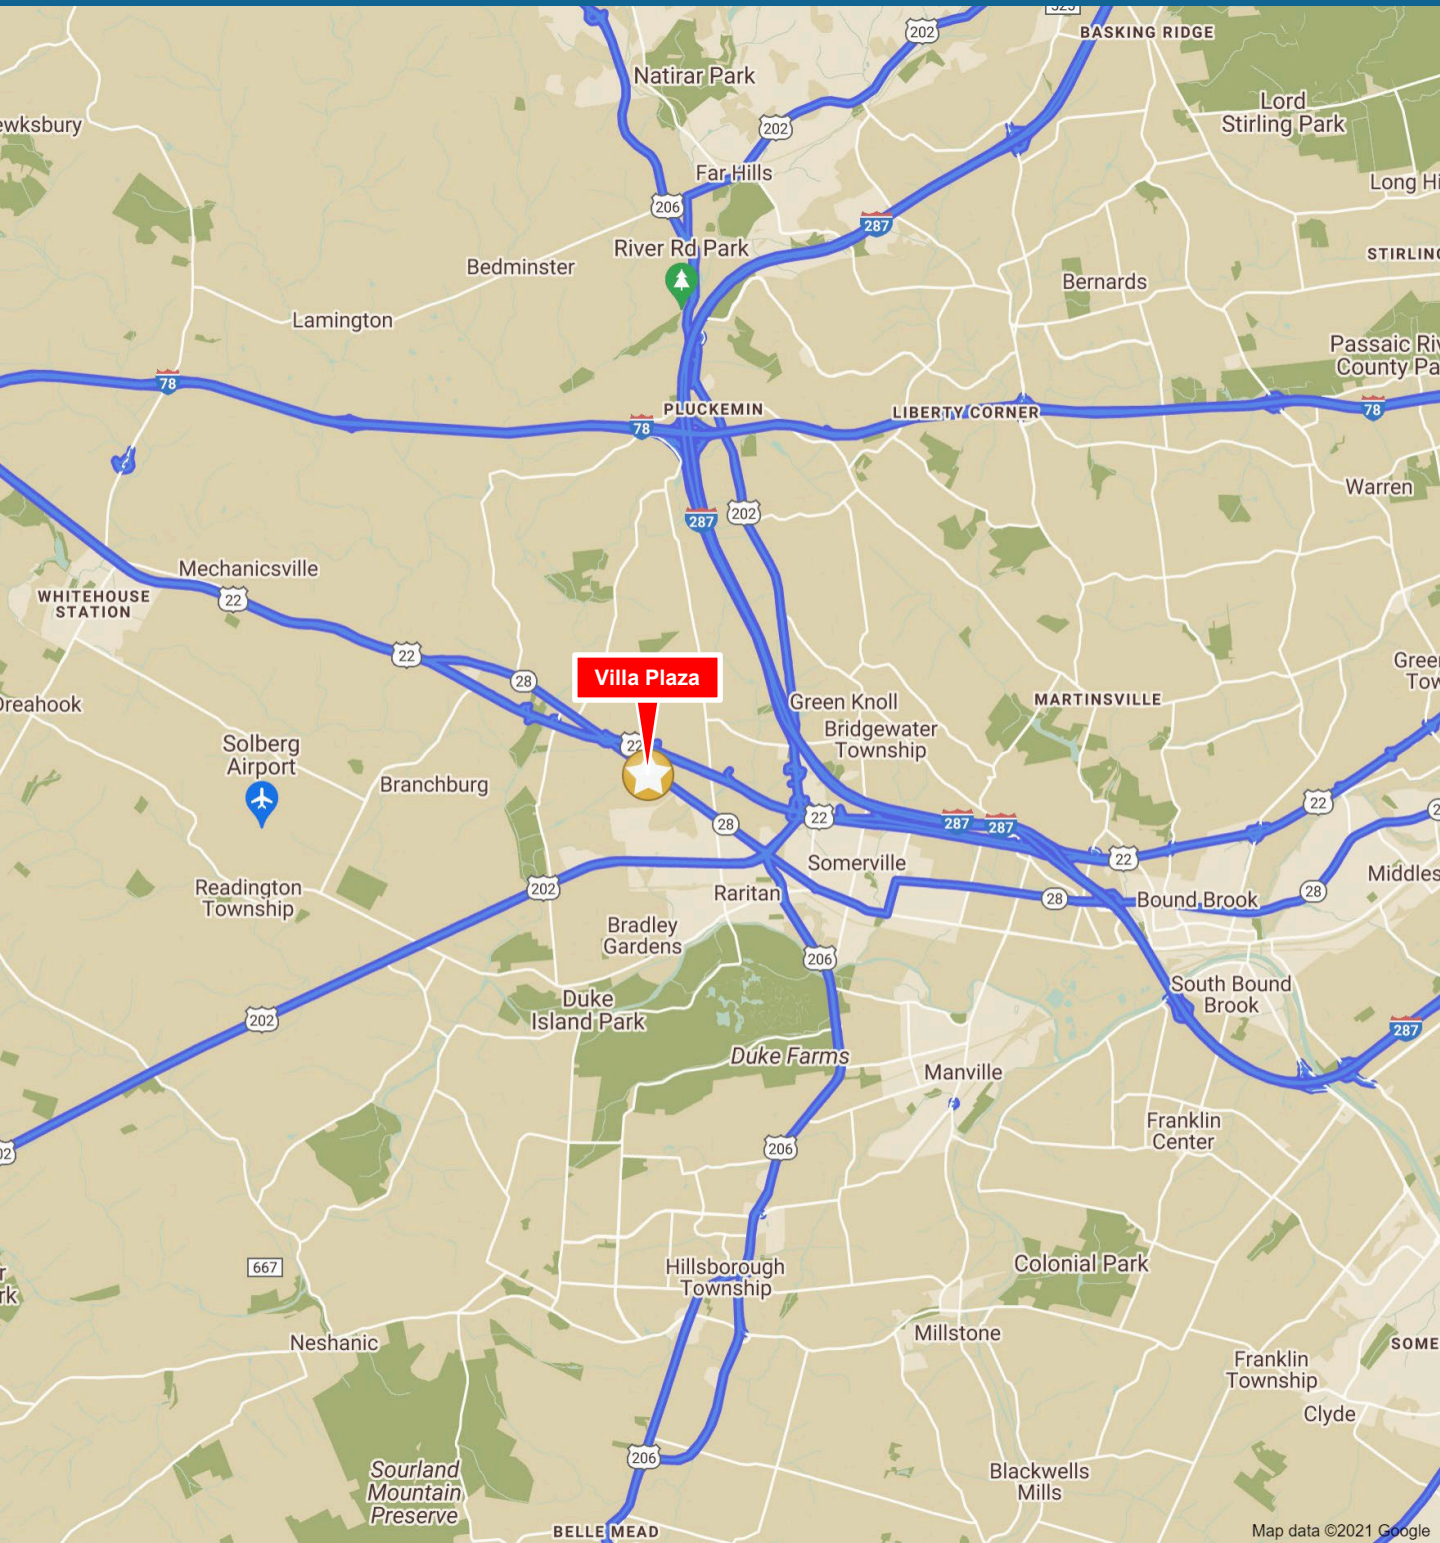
202
BASKING RIDGE
Natirar Park
ewksbury
202
Lord Stirling Park
Far Hills
Long Hi
206
287
River Rd Park
STIRLING
Bedminster
Bernards
Lamington
Passaic Riv County Pa
78
PLUCKEMIN
LIBERTY CORNER
78
78
Warren
287
202
Mechanicsville
WHITEHOUSE STATION
22
22
Villa Plaza
Gree Tow
28
Green Knoll
MARTINSVILLE
Dreahook
Bridgewater Township
22
Solberg Airport
Branchburg
28
22
287
287
22
Somerville
22
Middles
Readington Township
202
Raritan
28
Bound Brook
28
Bradley Gardens
206
South Bound Brook
Duke Island Park
202
287
Duke Farms
Manville
02
Franklin Center
206
Colonial Park
Hillsborough Township
667
rk
Neshanic
Millstone
SOME
Franklin Township
Clyde
Sourland Mountain Preserve
206
Blackwells Mills
BELLE MEAD
Map data ©2021 Google